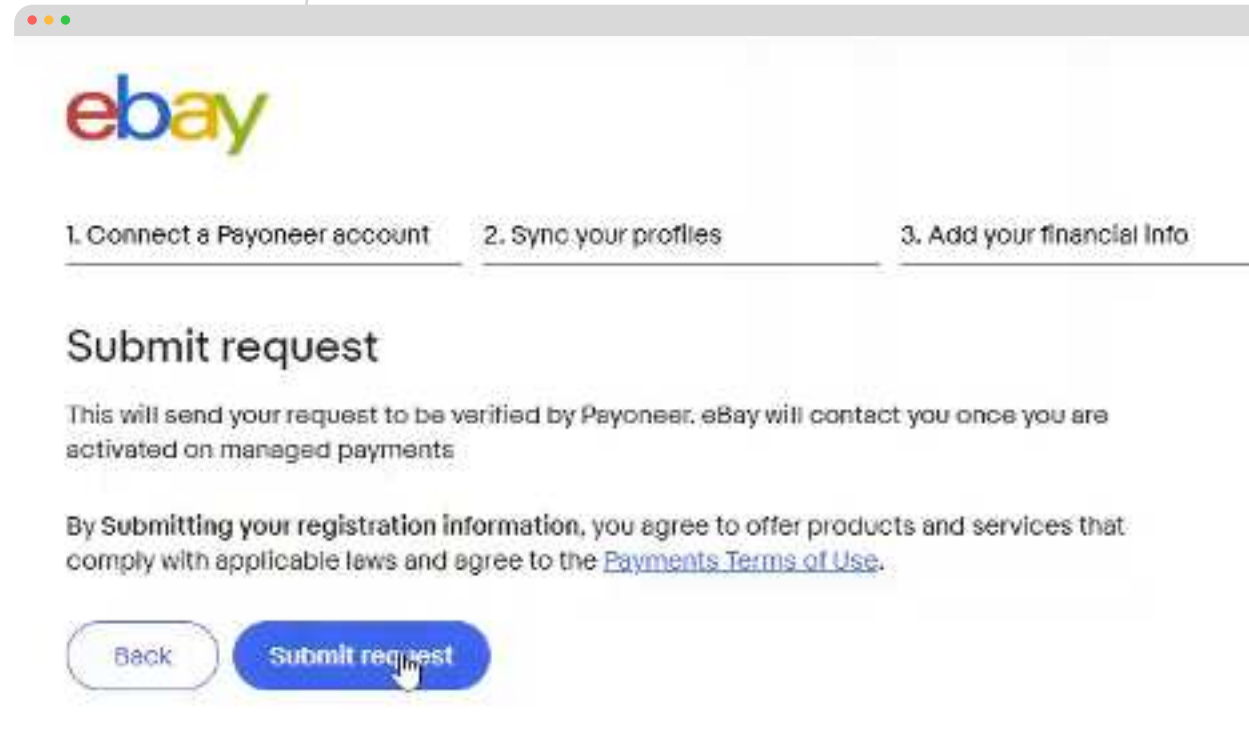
ebay

1. Connect a Payoneer account

2. Sync your profiles

3. Add your financial info

Submit request

This will send your request to be verified by Payoneer. eBay will contact you once you are activated on managed payments

By Submitting your registration information, you agree to offer products and services that comply with applicable laws and agree to the Payments Terms of Use.

Back

Submit request